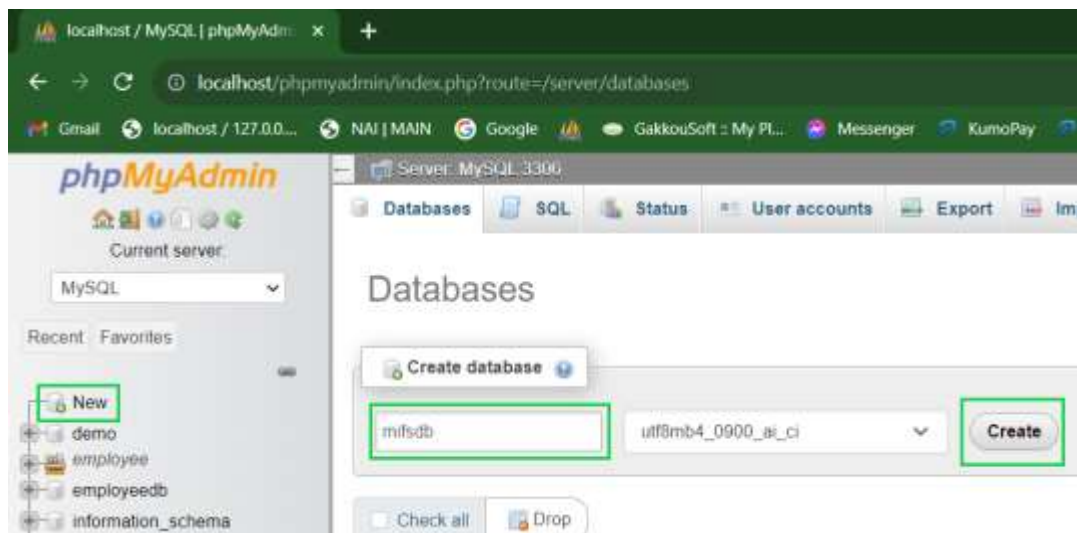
localhost / MySQL | phpMyAdm ×
+
localhost/phpmyadmin/index.php?route=/server/databases
Gmail localhost / 127.0.0... NAI | MAIN Google GakkouSoft :: My Pl... Messenger KumoPay
phpMyAdmin
Current server:
MySQL
Recent Favorites
New
demo
employee
employeedb
information_schema
Server: MySQL:3306
Databases SQL Status User accounts Export Im
Databases
Create database
mifsdb
utf8mb4_0900_ai_ci
Create
Check all
Drop